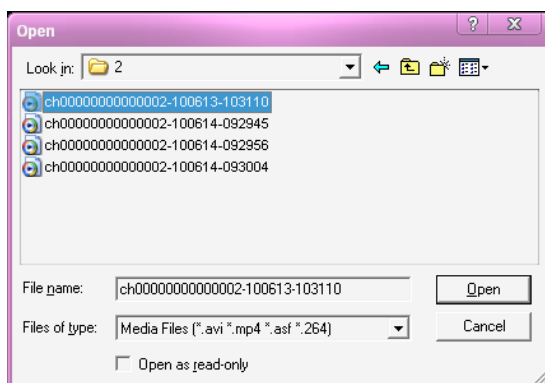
Open

?

X

Look in: 2

ch00000000000002-100613-103110
ch00000000000002-100614-092945
ch00000000000002-100614-092956
ch00000000000002-100614-093004

File name: ch00000000000002-100613-103110

Open

Files of type: Media Files (*.avi *.mp4 *.asf *.264)

Cancel

Open as read-only